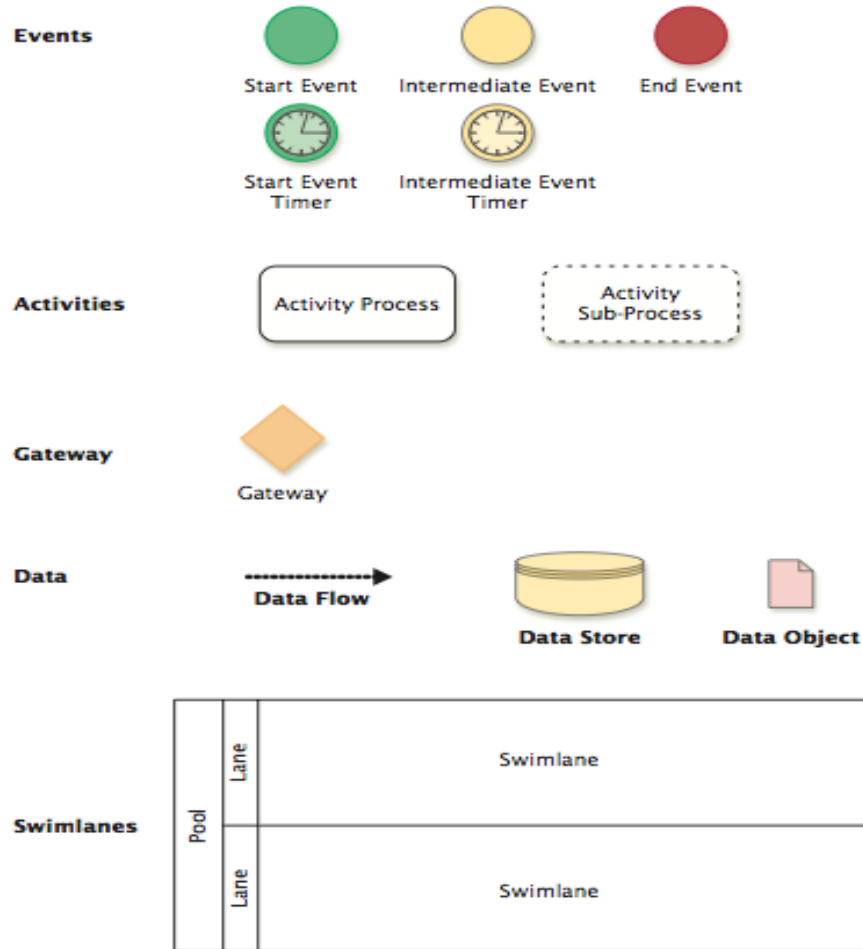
Events

Start Event

Intermediate Event

End Event

Start Event Timer

Intermediate Event Timer

Activities

Activity Process

Activity Sub-Process

Gateway

Gateway

Data

Data Flow

Data Store

Data Object

Swimlanes

Pool

Lane

Swimlane

Lane

Swimlane